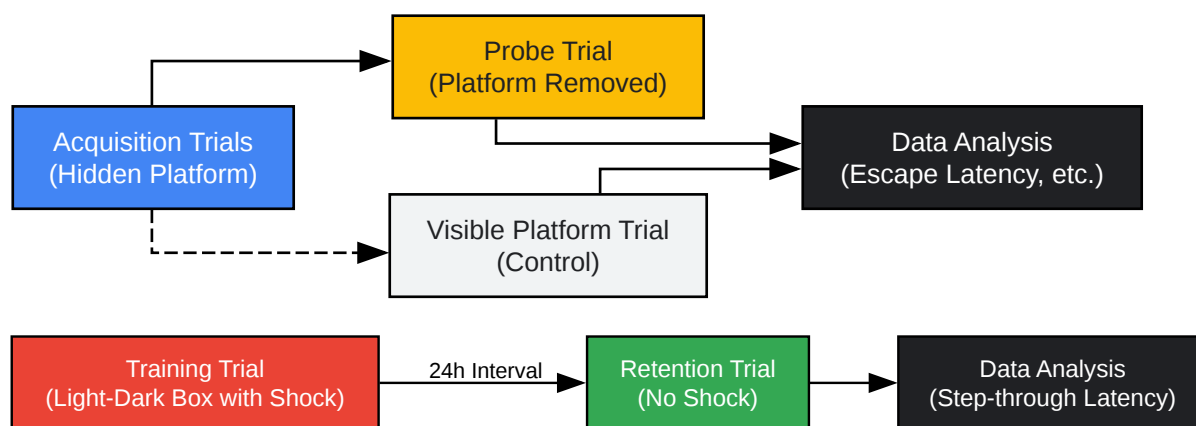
Probe Trial
(Platform Removed)

Acquisition Trials
(Hidden Platform)

Data Analysis
(Escape Latency, etc.)

Visible Platform Trial
(Control)

Training Trial
(Light-Dark Box with Shock)

24h Interval

Retention Trial
(No Shock)

Data Analysis
(Step-through Latency)